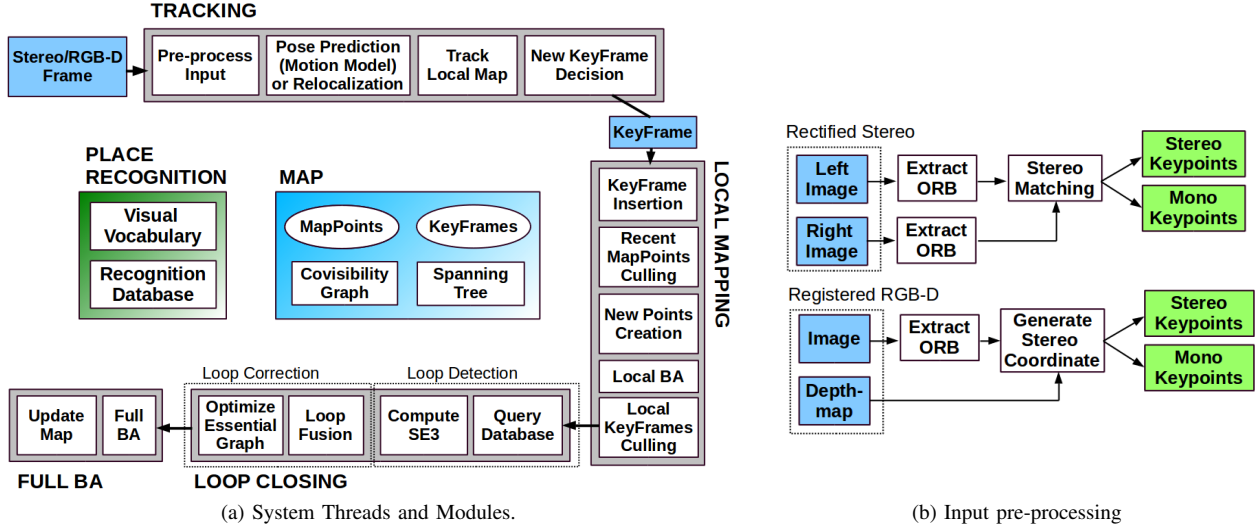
TRACKING

Stereo/RGB-D Frame

Pre-process Input

Pose Prediction (Motion Model) or Relocalization

Track Local Map

New KeyFrame Decision

KeyFrame

LOCAL MAPPING

KeyFrame Insertion

Recent MapPoints Culling

New Points Creation

Local BA

Local KeyFrames Culling

PLACE RECOGNITION

Visual Vocabulary

Recognition Database

MAP

MapPoints

KeyFrames

Covisibility Graph

Spanning Tree

Loop Correction

Loop Detection

Update Map

Full BA

Optimize Essential Graph

Loop Fusion

Compute SE3

Query Database

FULL BA

LOOP CLOSING

(a) System Threads and Modules.

Rectified Stereo

Left Image

Right Image

Extract ORB

Extract ORB

Stereo Matching

Stereo Keypoints

Mono Keypoints

Registered RGB-D

Image

Depth-map

Extract ORB

Generate Stereo Coordinate

Stereo Keypoints

Mono Keypoints

(b) Input pre-processing